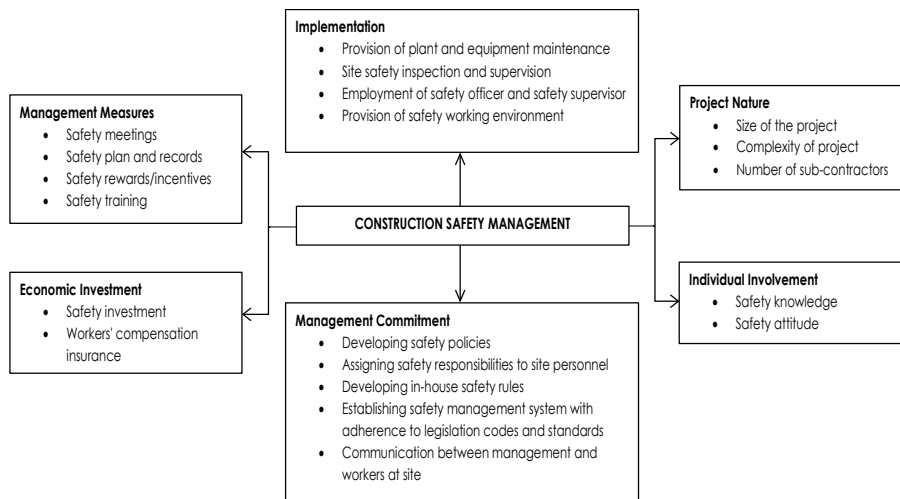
Implementation
- Provision of plant and equipment maintenance
- Site safety inspection and supervision
- Employment of safety officer and safety supervisor
- Provision of safety working environment

Management Measures
- Safety meetings
- Safety plan and records
- Safety rewards/incentives
- Safety training

Project Nature
- Size of the project
- Complexity of project
- Number of sub-contractors

CONSTRUCTION SAFETY MANAGEMENT

Economic Investment
- Safety investment
- Workers' compensation insurance

Individual Involvement
- Safety knowledge
- Safety attitude

Management Commitment
- Developing safety policies
- Assigning safety responsibilities to site personnel
- Developing in-house safety rules
- Establishing safety management system with adherence to legislation codes and standards
- Communication between management and workers at site